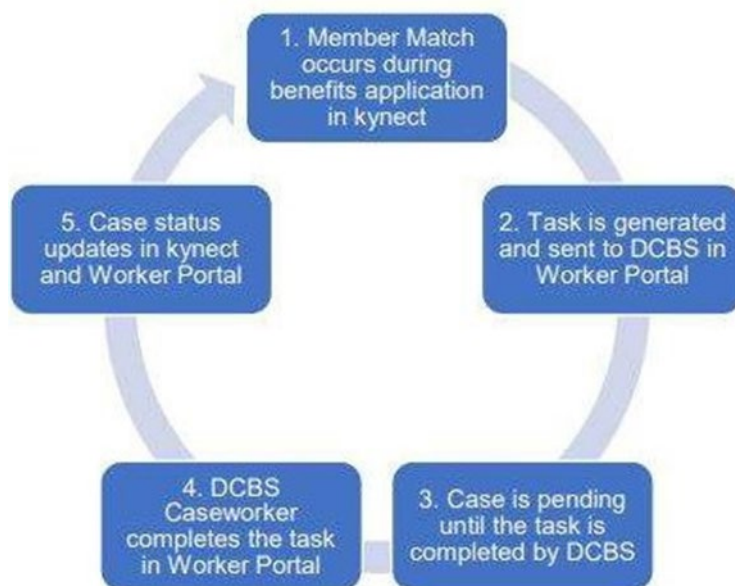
1. Member Match occurs during benefits application in kynect

2. Task is generated and sent to DCBS in Worker Portal

3. Case is pending until the task is completed by DCBS

4. DCBS Caseworker completes the task in Worker Portal

5. Case status updates in kynect and Worker Portal